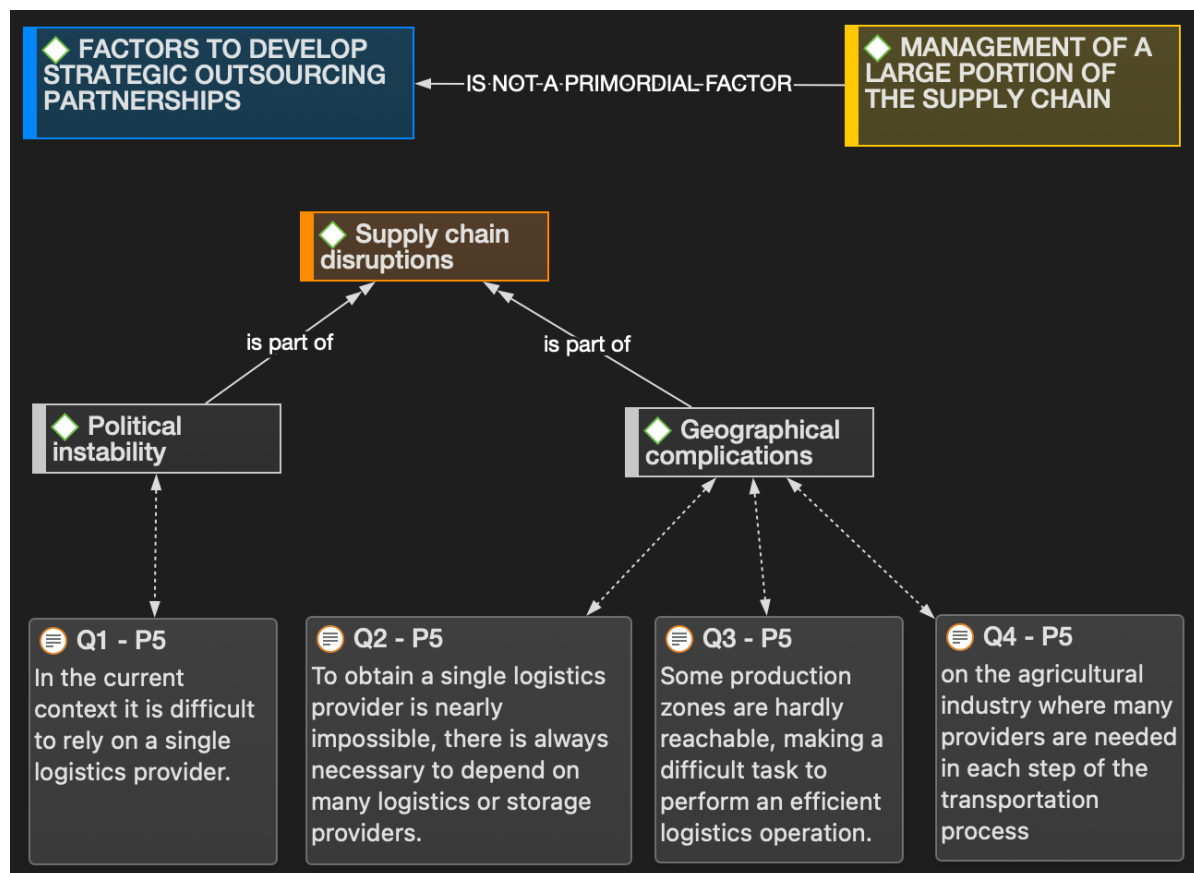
FACTORS TO DEVELOP STRATEGIC OUTSOURCING PARTNERSHIPS

IS·NOT·A·PRIMORDIAL·FACTOR

MANAGEMENT OF A LARGE PORTION OF THE SUPPLY CHAIN

Supply chain disruptions

is part of

is part of

Political instability

Geographical complications

Q1 - P5
In the current context it is difficult to rely on a single logistics provider.

Q2 - P5
To obtain a single logistics provider is nearly impossible, there is always necessary to depend on many logistics or storage providers.

Q3 - P5
Some production zones are hardly reachable, making a difficult task to perform an efficient logistics operation.

Q4 - P5
on the agricultural industry where many providers are needed in each step of the transportation process